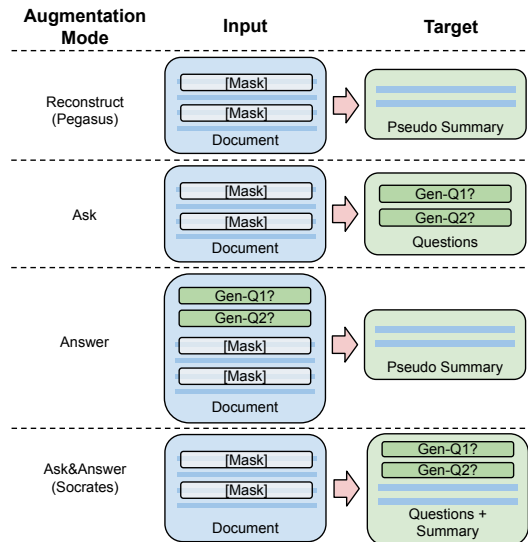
Augmentation Mode

Input

Target

Reconstruct (Pegasus)

[Mask]
[Mask]
Document

Pseudo Summary

Ask

[Mask]
[Mask]
Document

Gen-Q1?
Gen-Q2?
Questions

Answer

Gen-Q1?
Gen-Q2?
[Mask]
[Mask]
Document

Pseudo Summary

Ask&Answer (Socrates)

[Mask]
[Mask]
Document

Gen-Q1?
Gen-Q2?
Questions + Summary